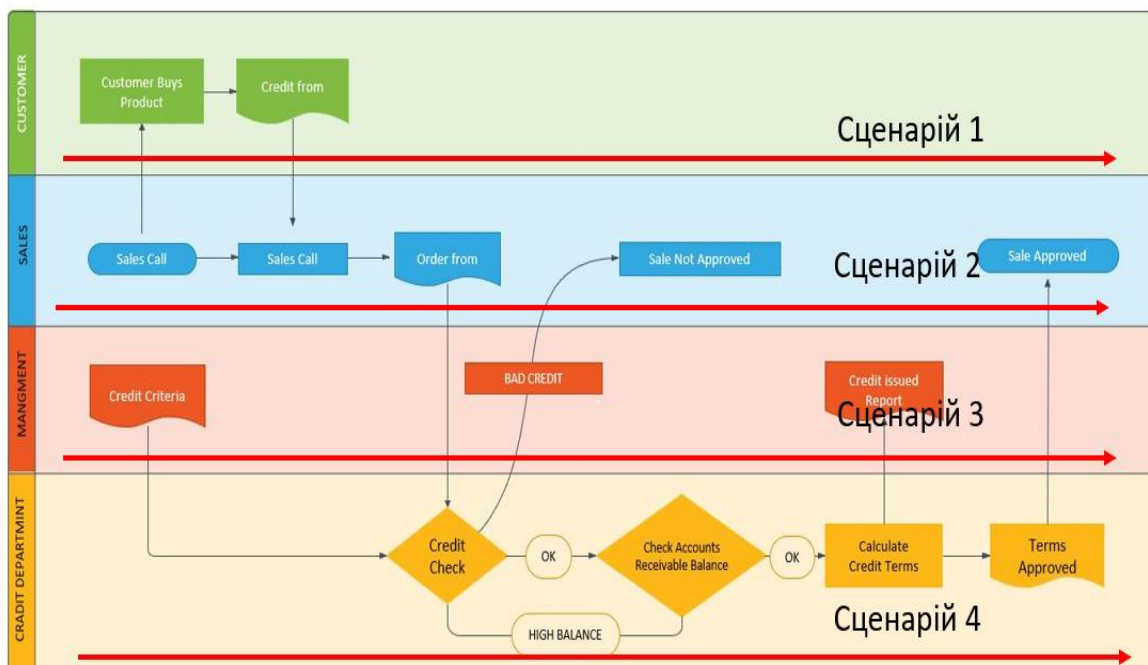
CUSTOMER

Customer Buys Product

Credit from

Сценарій 1

SALES

Sales Call

Sales Call

Order from

Sale Not Approved

Сценарій 2

Sale Approved

MANGMENT

Credit Criteria

BAD CREDIT

Credit issued Report

Сценарій 3

CRADIT DEPARTMINT

Credit Check

OK

Check Accounts Receivable Balance

OK

Calculate Credit Terms

Terms Approved

HIGH BALANCE

Сценарій 4